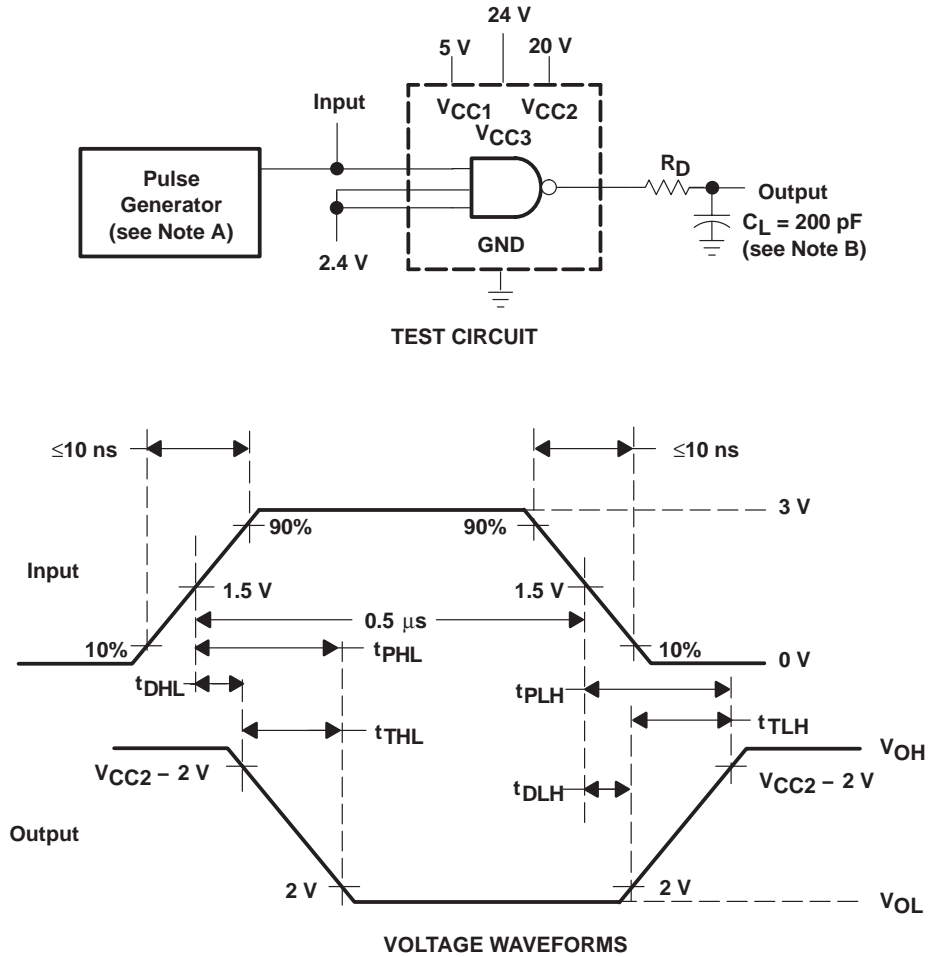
24 V

5 V

20 V

Input

$V_{CC1}$

$V_{CC2}$

$V_{CC3}$

$R_D$

Pulse Generator (see Note A)

Output

$C_L$ = 200 pF (see Note B)

GND

2.4 V

TEST CIRCUIT

≤10 ns

≤10 ns

90%

90%

3 V

Input

1.5 V

1.5 V

0.5 μs

10%

10%

0 V

$t_{PHL}$

$t_{DHL}$

$t_{PLH}$

$t_{THL}$

$t_{TLH}$

$V_{OH}$

$V_{CC2}$ – 2 V

$V_{CC2}$ – 2 V

$t_{DLH}$

Output

2 V

2 V

$V_{OL}$

VOLTAGE WAVEFORMS